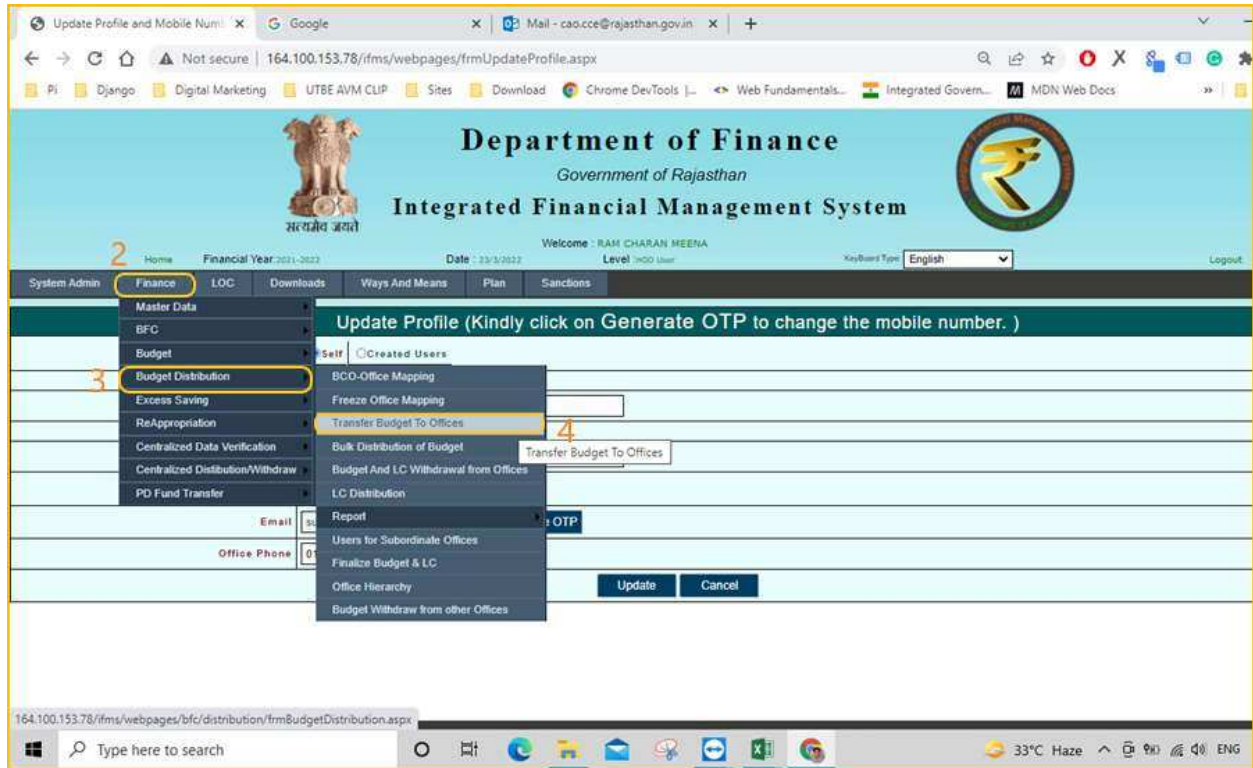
Update Profile and Mobile Num ×
G Google ×
Mail - cao.cce@rajasthan.gov.in ×
+

Not secure | 164.100.153.78/ifms/webpages/frmUpdateProfile.aspx

Pi Django Digital Marketing UTBE AVM CLIP Sites Download Chrome DevTools |... Web Fundamentals... Integrated Govern... MDN Web Docs »

Department of Finance
Government of Rajasthan
Integrated Financial Management System
सत्यमेव जयते

Welcome : RAM CHARAN MEENA
2 Home Financial Year 2021-2022 Date : 23/3/2022 Level : HOD User KeyBoard Type English Logout

System Admin Finance LOC Downloads Ways And Means Plan Sanctions

Master Data
BFC
Budget
3 Budget Distribution
Excess Saving
ReAppropriation
Centralized Data Verification
Centralized Distibution/Withdraw
PD Fund Transfer

Update Profile (Kindly click on Generate OTP to change the mobile number. )

Self Created Users

BCO-Office Mapping
Freeze Office Mapping
Transfer Budget To Offices 4
Bulk Distribution of Budget
Budget And LC Withdrawal from Offices
LC Distribution
Report
Users for Subordinate Offices
Finalize Budget & LC
Office Hierarchy
Budget Withdraw from other Offices

Transfer Budget To Offices

Email su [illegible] OTP
Office Phone 01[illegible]

Update Cancel

164.100.153.78/ifms/webpages/bfc/distribution/frmBudgetDistribution.aspx

Type here to search
33°C Haze ENG